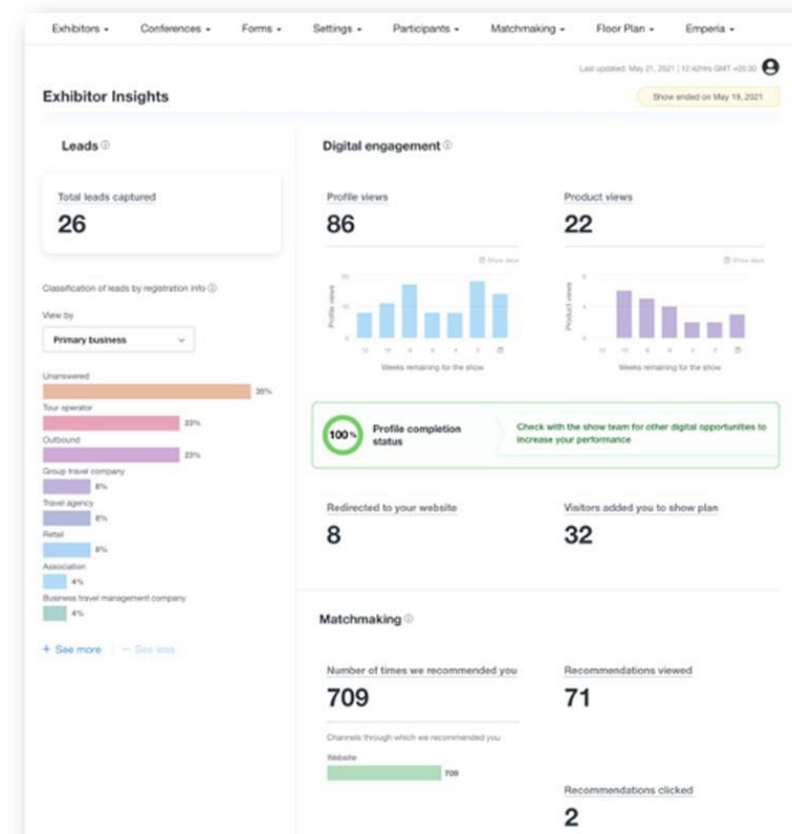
Exhibitors ▾ Conferences ▾ Forms ▾ Settings ▾ Participants ▾ Matchmaking ▾ Floor Plan ▾ Emperia ▾

Last updated: May 21, 2021 | 12:42Hrs GMT +05:30

Exhibitor Insights

Show ended on May 19, 2021

Leads

Total leads captured
26

Classification of leads by registration info

View by
Primary business

Unanswered
35%
Tour operator
23%
Outbound
23%
Group travel company
8%
Travel agency
8%
Retail
8%
Association
4%
Business travel management company
4%

+ See more | — See less

Digital engagement

Profile views
86

Product views
22

Show days

Show days

Profile views

Product views

Weeks remaining for the show

Weeks remaining for the show

100%
Profile completion status

Check with the show team for other digital opportunities to increase your performance

Redirected to your website
8

Visitors added you to show plan
32

Matchmaking

Number of times we recommended you
709

Recommendations viewed
71

Channels through which we recommended you

Website
709

Recommendations clicked
2